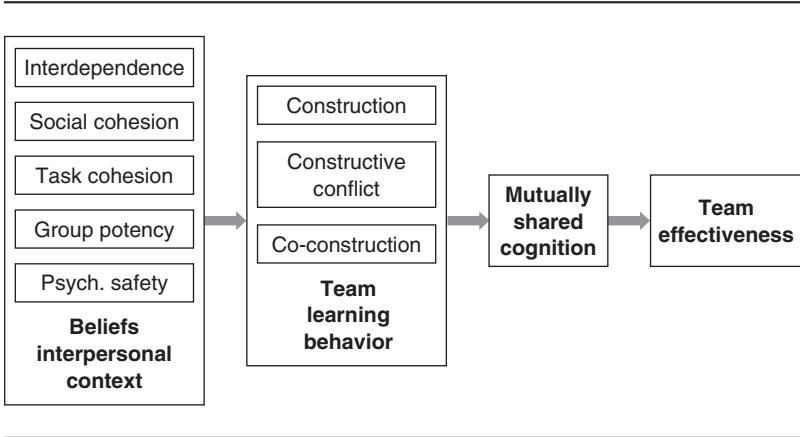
Interdependence

Social cohesion

Task cohesion

Group potency

Psych. safety

Beliefs interpersonal context

Construction

Constructive conflict

Co-construction

Team learning behavior

Mutually shared cognition

Team effectiveness